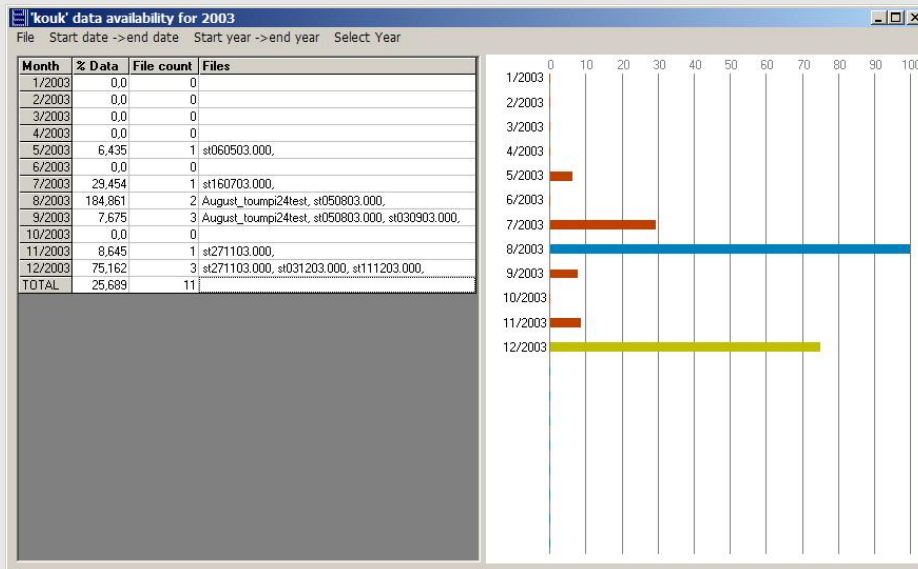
'kouk' data availability for 2003

File Start date ->end date Start year ->end year Select Year

| Month | % Data | File count | Files |
|---|---|---|---|
| 1/2003 | 0,0 | 0 | |
| 2/2003 | 0,0 | 0 | |
| 3/2003 | 0,0 | 0 | |
| 4/2003 | 0,0 | 0 | |
| 5/2003 | 6,435 | 1 | st060503.000, |
| 6/2003 | 0,0 | 0 | |
| 7/2003 | 29,454 | 1 | st160703.000, |
| 8/2003 | 184,861 | 2 | August_toumpi24test, st050803.000, |
| 9/2003 | 7,675 | 3 | August_toumpi24test, st050803.000, st030903.000, |
| 10/2003 | 0,0 | 0 | |
| 11/2003 | 8,645 | 1 | st271103.000, |
| 12/2003 | 75,162 | 3 | st271103.000, st031203.000, st111203.000, |
| TOTAL | 25,689 | 11 | |

0 10 20 30 40 50 60 70 80 90 100

1/2003
2/2003
3/2003
4/2003
5/2003
6/2003
7/2003
8/2003
9/2003
10/2003
11/2003
12/2003